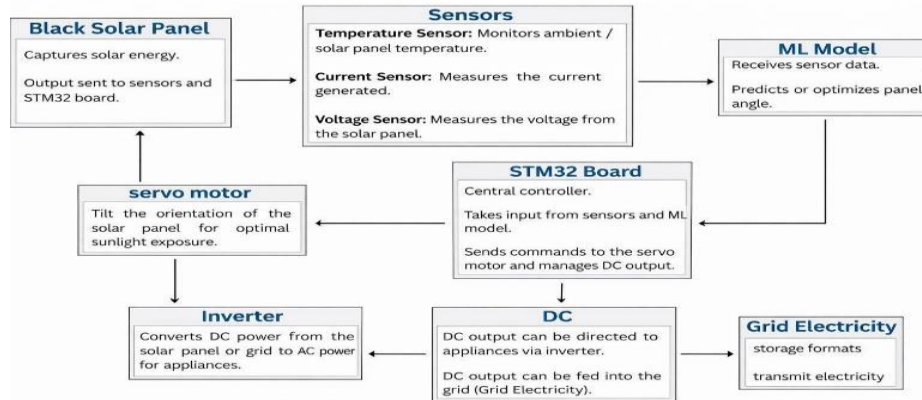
Black Solar Panel

Captures solar energy.

Output sent to sensors and STM32 board.

Sensors

Temperature Sensor: Monitors ambient / solar panel temperature.

Current Sensor: Measures the current generated.

Voltage Sensor: Measures the voltage from the solar panel.

ML Model

Receives sensor data.

Predicts or optimizes panel angle.

STM32 Board

Central controller.

Takes input from sensors and ML model.

Sends commands to the servo motor and manages DC output.

servo motor

Tilt the orientation of the solar panel for optimal sunlight exposure.

Inverter

Converts DC power from the solar panel or grid to AC power for appliances.

DC

DC output can be directed to appliances via inverter.

DC output can be fed into the grid (Grid Electricity).

Grid Electricity

storage formats

transmit electricity